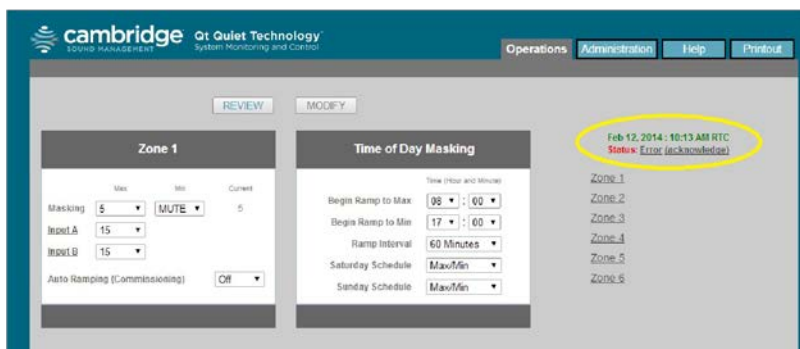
cambridge SOUND MANAGEMENT Qt Quiet Technology System Monitoring and Control

Operations Administration Help Printout

REVIEW MODIFY

Zone 1

| | Max | Min | Current |
|---|---|---|---|
| Masking | 5 | MUTE | 5 |
| Input A | 15 | | |
| Input B | 15 | | |

Auto Ramping (Commissioning) Off

Time of Day Masking

Time (Hour and Minute)

| | |
|---|---|
| Begin Ramp to Max | 08 : 00 |
| Begin Ramp to Min | 17 : 00 |
| Ramp Interval | 60 Minutes |
| Saturday Schedule | Max/Min |
| Sunday Schedule | Max/Min |

Feb 12, 2014 : 10:13 AM RTC
Status: Error (acknowledge)

Zone 1
Zone 2
Zone 3
Zone 4
Zone 5
Zone 6